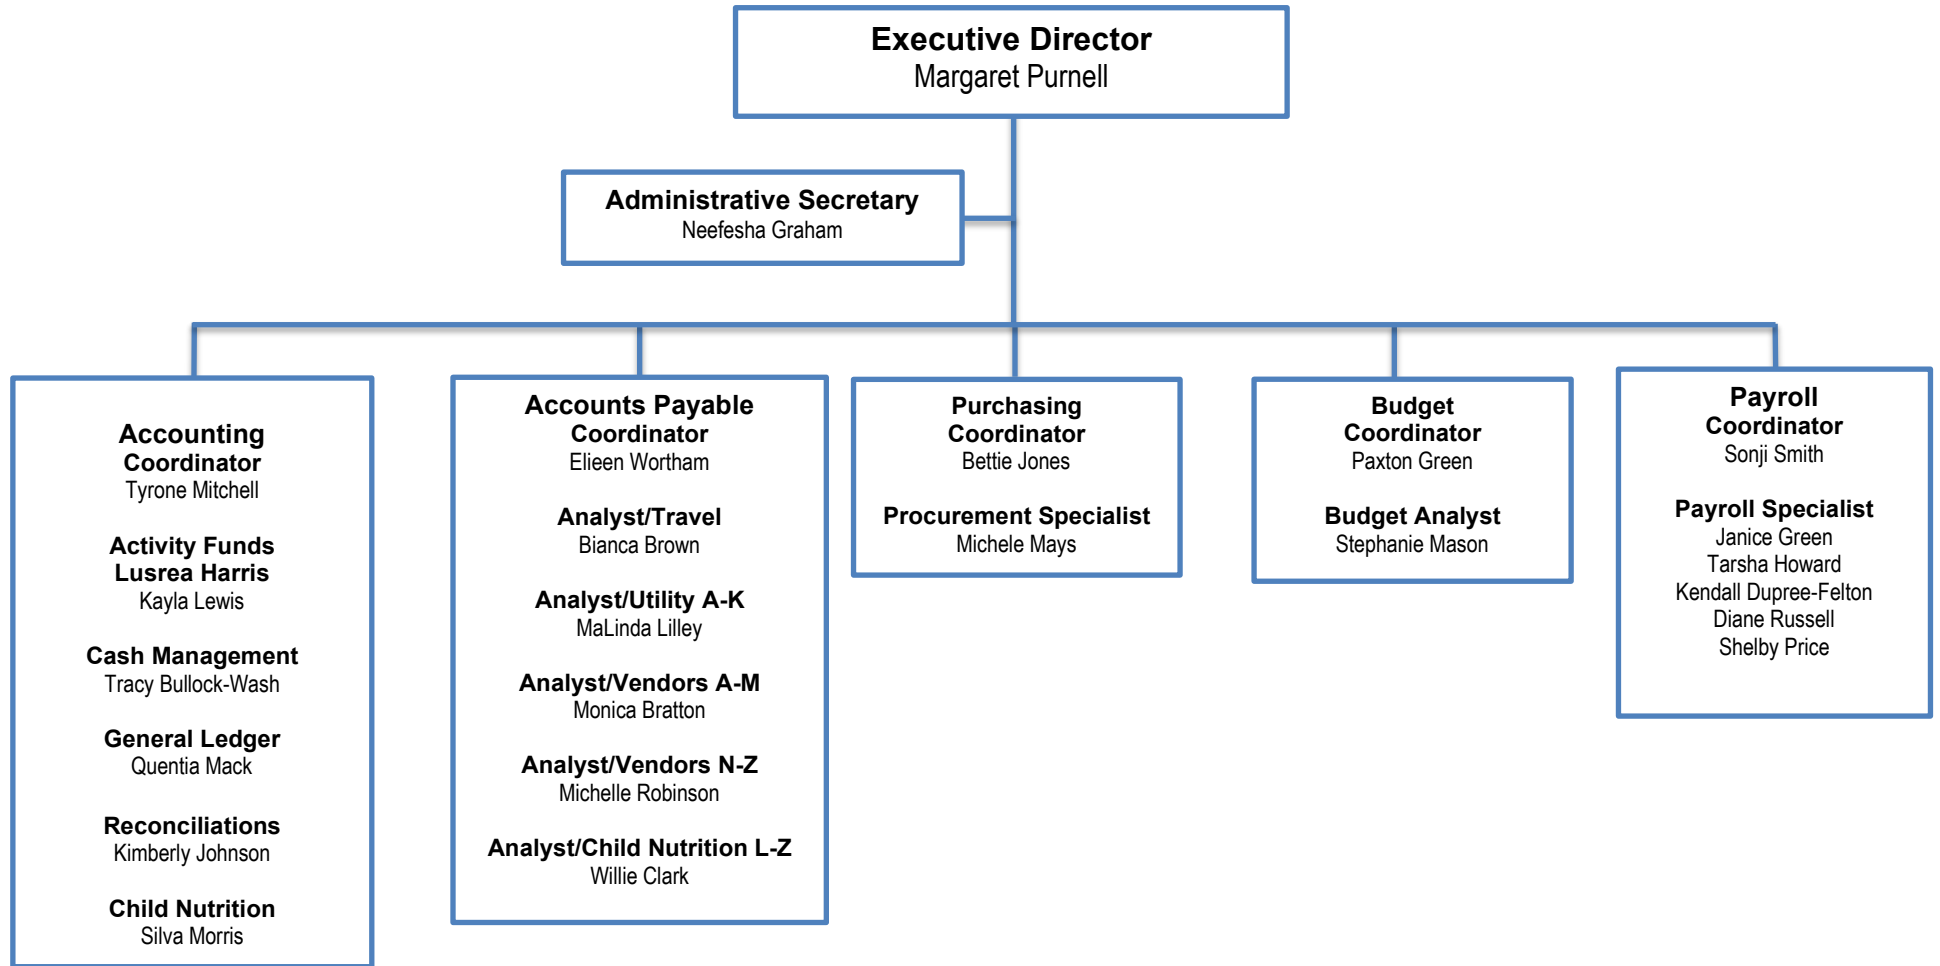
Executive Director
Margaret Purnell

Administrative Secretary
Neefesha Graham

Accounting Coordinator
Tyrone Mitchell

Activity Funds
Lusrea Harris
Kayla Lewis

Cash Management
Tracy Bullock-Wash

General Ledger
Quentia Mack

Reconciliations
Kimberly Johnson

Child Nutrition
Silva Morris

Accounts Payable Coordinator
Elieen Wortham

Analyst/Travel
Bianca Brown

Analyst/Utility A-K
MaLinda Lilley

Analyst/Vendors A-M
Monica Bratton

Analyst/Vendors N-Z
Michelle Robinson

Analyst/Child Nutrition L-Z
Willie Clark

Purchasing Coordinator
Bettie Jones

Procurement Specialist
Michele Mays

Budget Coordinator
Paxton Green

Budget Analyst
Stephanie Mason

Payroll Coordinator
Sonji Smith

Payroll Specialist
Janice Green
Tarsha Howard
Kendall Dupree-Felton
Diane Russell
Shelby Price